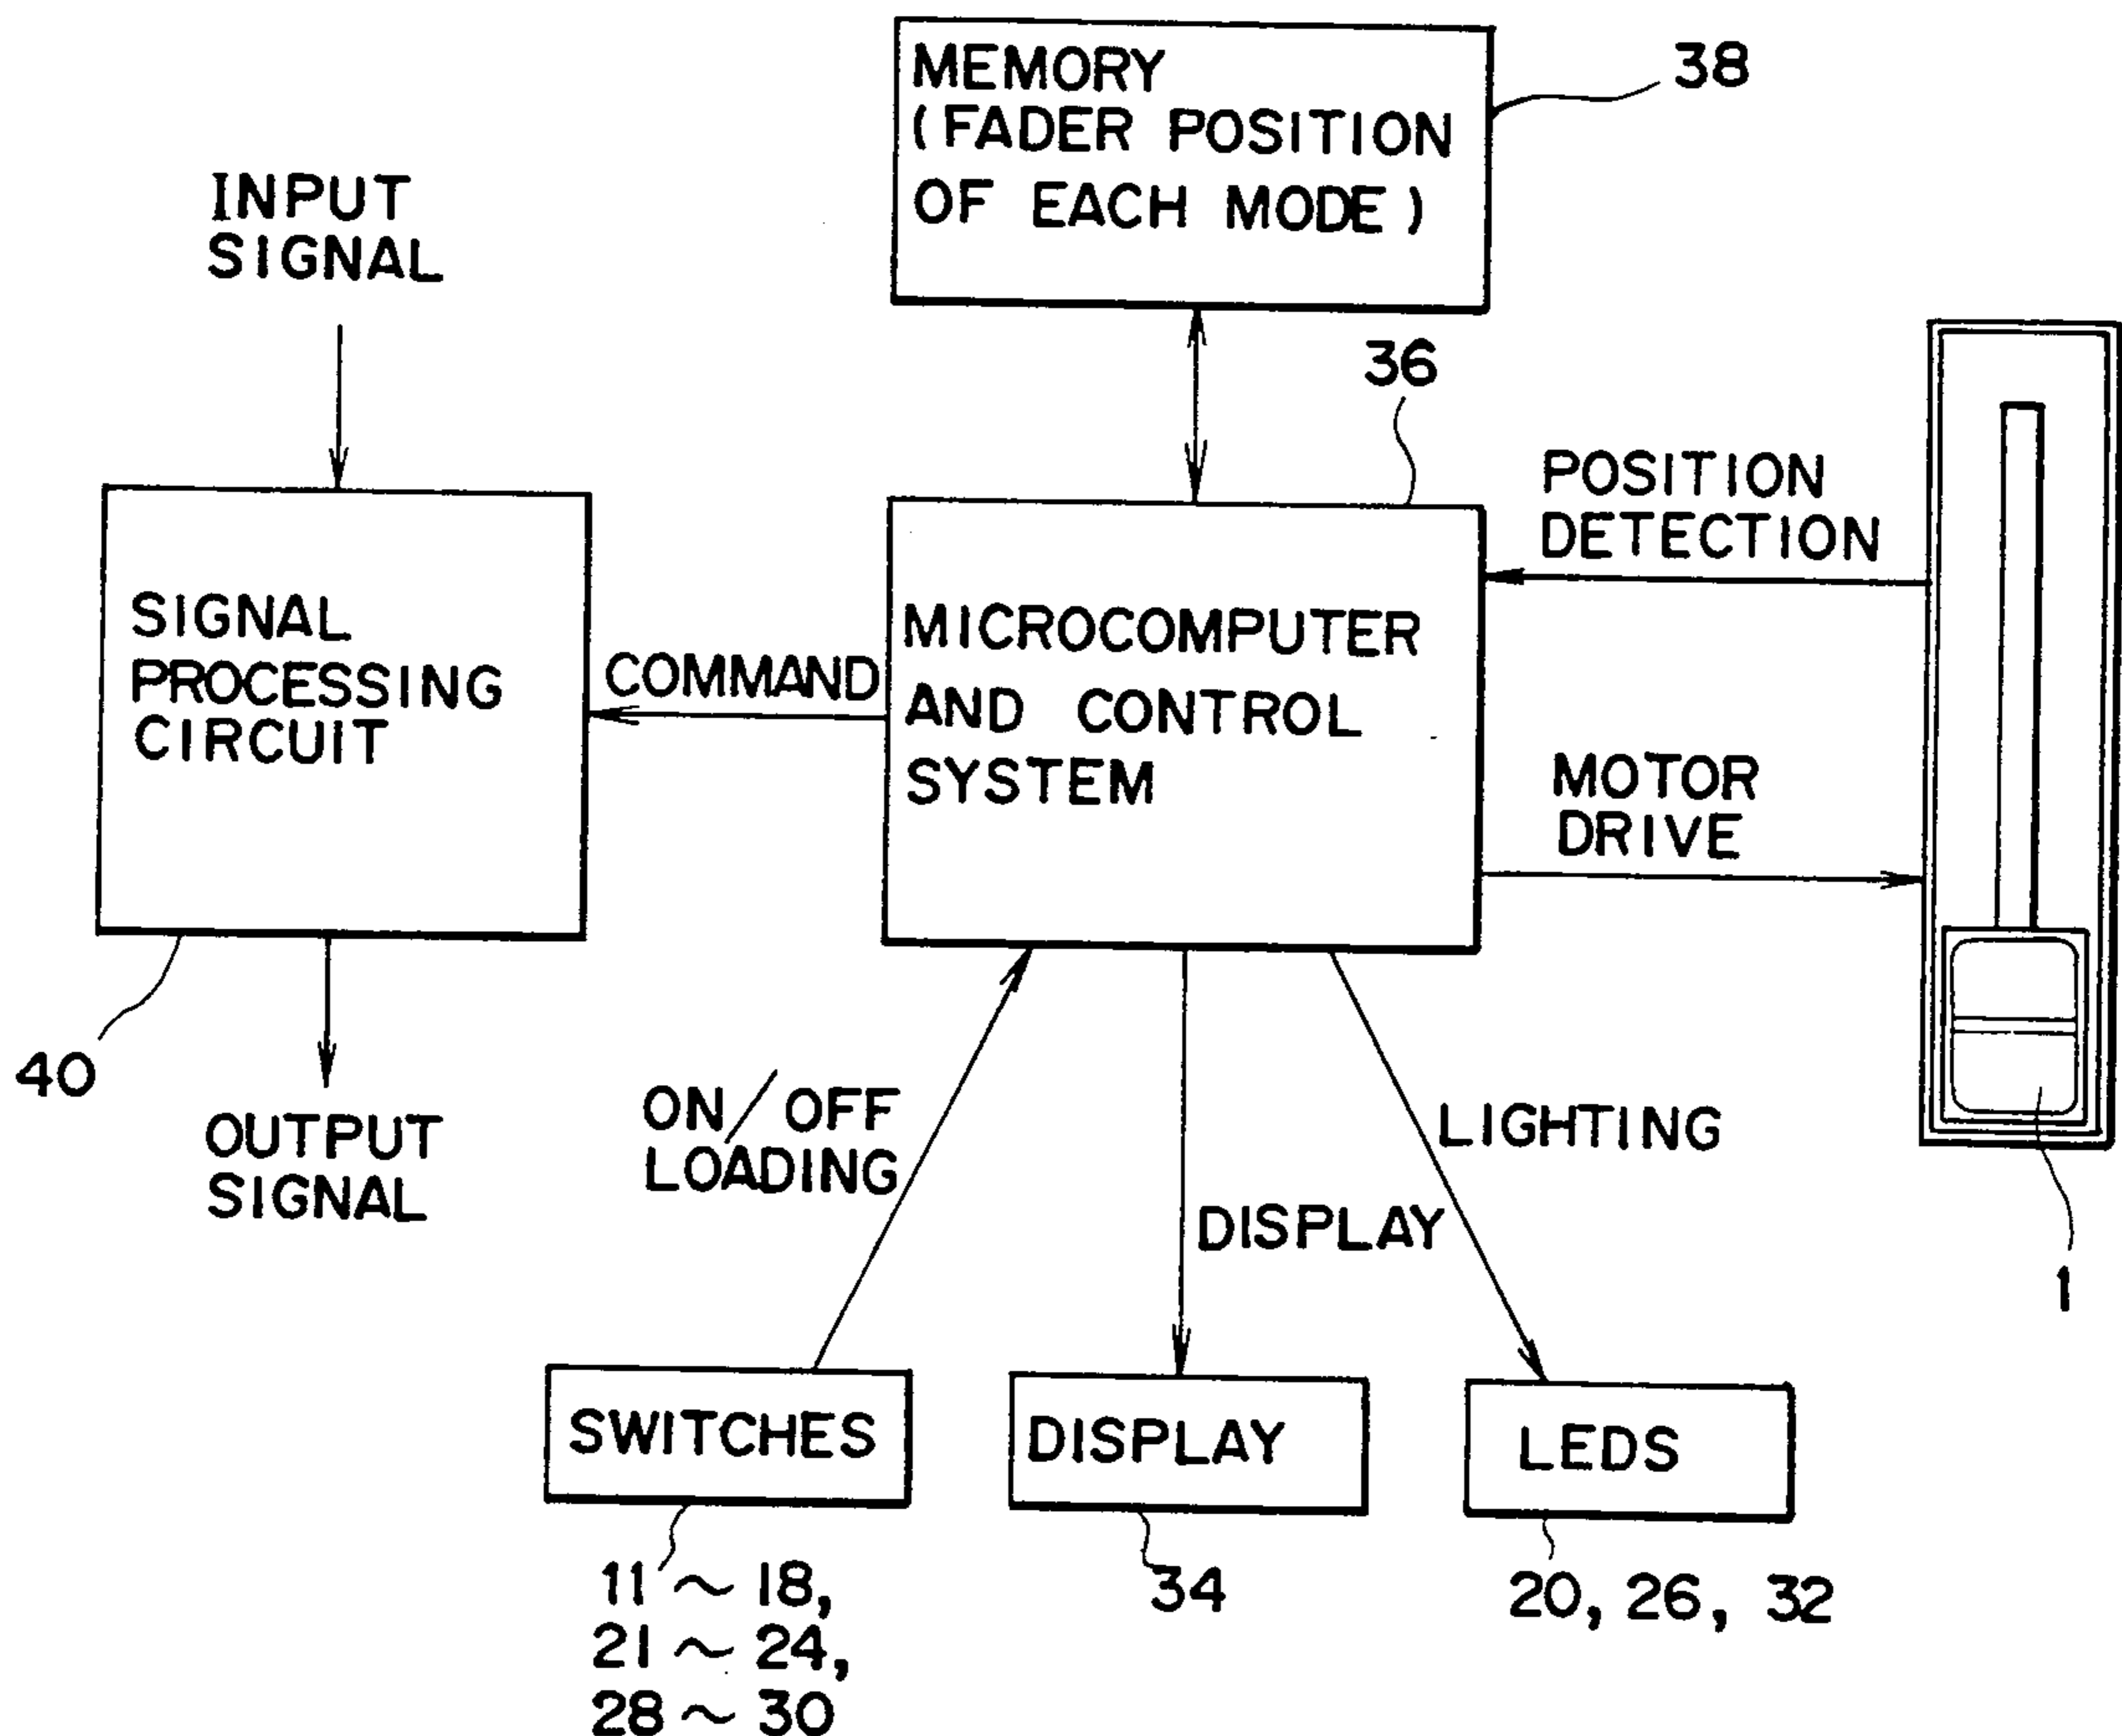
MEMORY (FADER POSITION OF EACH MODE)

38

INPUT SIGNAL

36

POSITION DETECTION

SIGNAL PROCESSING CIRCUIT

COMMAND

MICROCOMPUTER AND CONTROL SYSTEM

MOTOR DRIVE

40

OUTPUT SIGNAL

ON/OFF LOADING

LIGHTING

DISPLAY

1

SWITCHES

DISPLAY

LEDS

11 $\sim$ 18, 21 $\sim$ 24, 28 $\sim$ 30

34

20, 26, 32